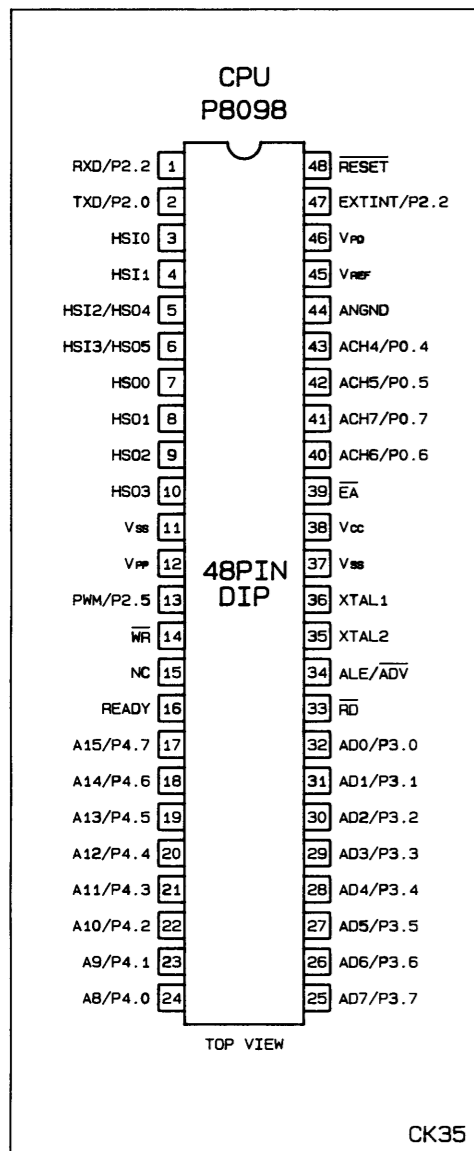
CPU
P8098

RXD/P2.2 1
TXD/P2.0 2
HSI0 3
HSI1 4
HSI2/HSO4 5
HSI3/HSO5 6
HSO0 7
HSO1 8
HSO2 9
HSO3 10
$V_{SS}$ 11
$V_{PP}$ 12
PWM/P2.5 13
$\overline{WR}$ 14
NC 15
READY 16
A15/P4.7 17
A14/P4.6 18
A13/P4.5 19
A12/P4.4 20
A11/P4.3 21
A10/P4.2 22
A9/P4.1 23
A8/P4.0 24

48PIN
DIP

48 $\overline{RESET}$
47 EXTINT/P2.2
46 $V_{PD}$
45 $V_{REF}$
44 ANGND
43 ACH4/P0.4
42 ACH5/P0.5
41 ACH7/P0.7
40 ACH6/P0.6
39 $\overline{EA}$
38 $V_{CC}$
37 $V_{SS}$
36 XTAL1
35 XTAL2
34 ALE/$\overline{ADV}$
33 $\overline{RD}$
32 AD0/P3.0
31 AD1/P3.1
30 AD2/P3.2
29 AD3/P3.3
28 AD4/P3.4
27 AD5/P3.5
26 AD6/P3.6
25 AD7/P3.7

TOP VIEW

CK35